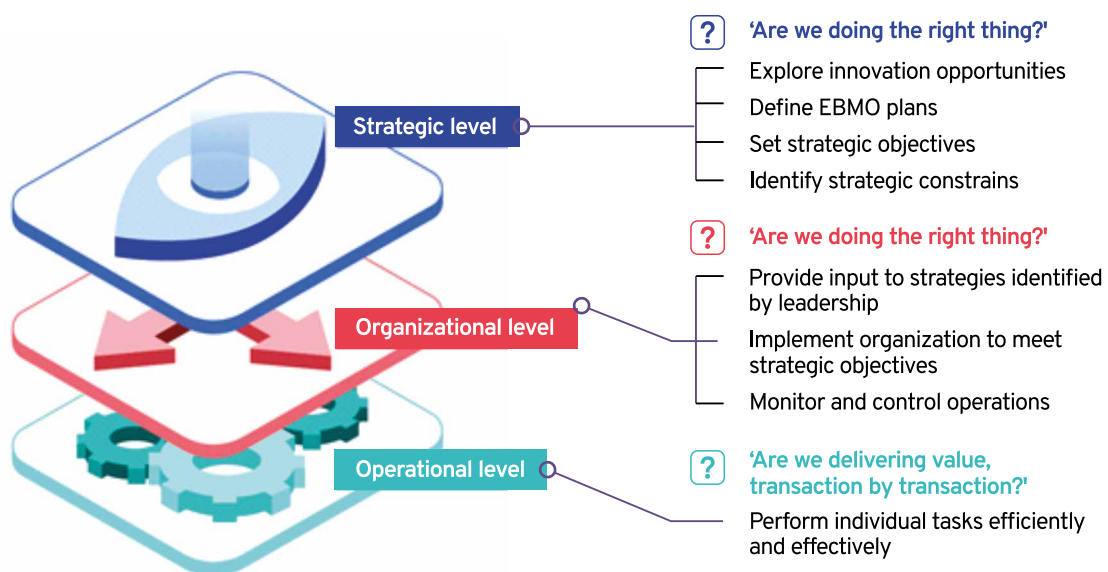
Strategic level

Organizational level

Operational level

?

'Are we doing the right thing?'

Explore innovation opportunities

Define EBMO plans

Set strategic objectives

Identify strategic constrains

?

'Are we doing the right thing?'

Provide input to strategies identified by leadership

Implement organization to meet strategic objectives

Monitor and control operations

?

'Are we delivering value, transaction by transaction?'

Perform individual tasks efficiently and effectively